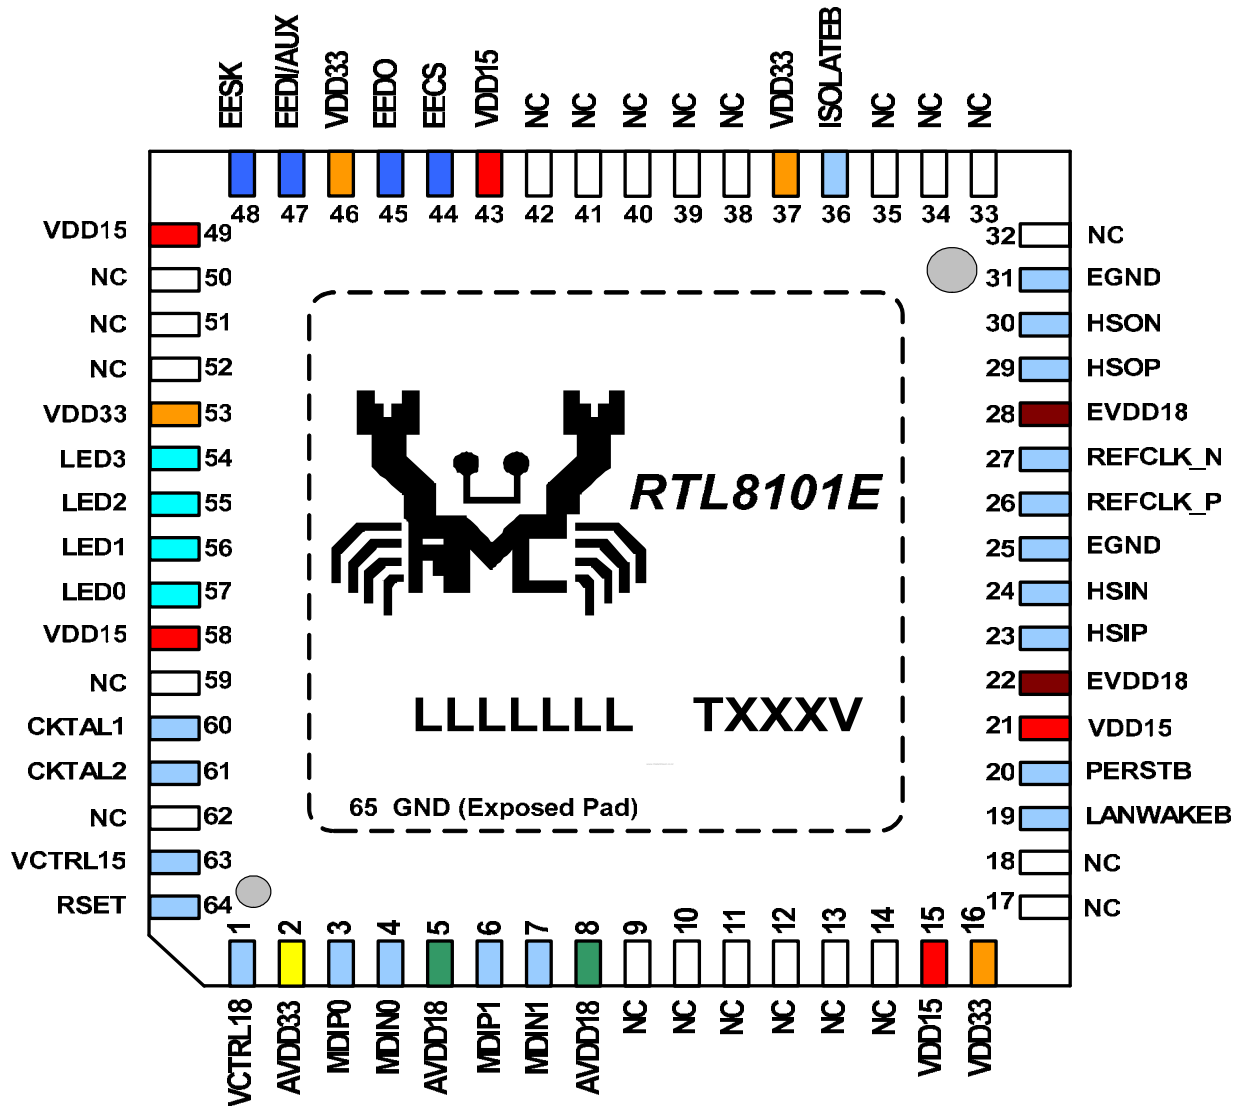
EESK EEDI/AUX VDD33 EEDO EECS VDD15 NC NC NC NC NC VDD33 ISOLATEB NC NC NC

48 47 46 45 44 43 42 41 40 39 38 37 36 35 34 33

VDD15 49
NC 50
NC 51
NC 52
VDD33 53
LED3 54
LED2 55
LED1 56
LED0 57
VDD15 58
NC 59
CKTAL1 60
CKTAL2 61
NC 62
VCTRL15 63
RSET 64

32 NC
31 EGND
30 HSON
29 HSOP
28 EVDD18
27 REFCLK_N
26 REFCLK_P
25 EGND
24 HSIN
23 HSIP
22 EVDD18
21 VDD15
20 PERSTB
19 LANWAKEB
18 NC
17 NC

RTL8101E

LLLLLLL TXXXV

65 GND (Exposed Pad)

1 2 3 4 5 6 7 8 9 10 11 12 13 14 15 16

VCTRL18 AVDD33 MDIP0 MDIN0 AVDD18 MDIP1 MDIN1 AVDD18 NC NC NC NC NC NC VDD15 VDD33